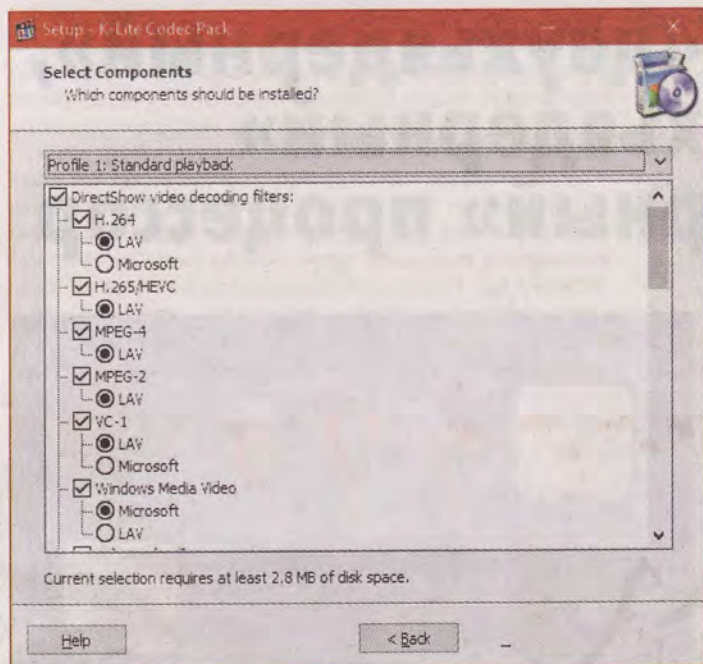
Setup - K-Lite Codec Pack

Select Components
Which components should be installed?

Profile 1: Standard playback

DirectShow video decoding filters:
H.264
LAV
Microsoft
H.265/HEVC
LAV
MPEG-4
LAV
MPEG-2
LAV
VC-1
LAV
Microsoft
Windows Media Video
Microsoft
LAV

Current selection requires at least 2.8 MB of disk space.

Help
< Back